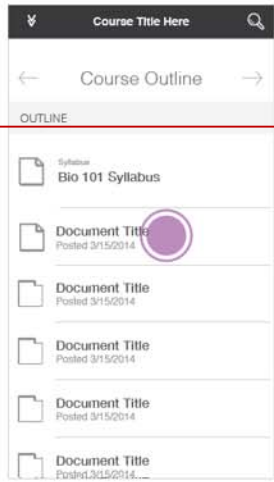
Course Title Here

Course Outline

OUTLINE

Syllabus
Bio 101 Syllabus

Document Title
Posted 3/15/2014

Document Title
Posted 3/15/2014

Document Title
Posted 3/15/2014

Document Title
Posted 3/15/2014

Document Title
Posted 3/15/2014